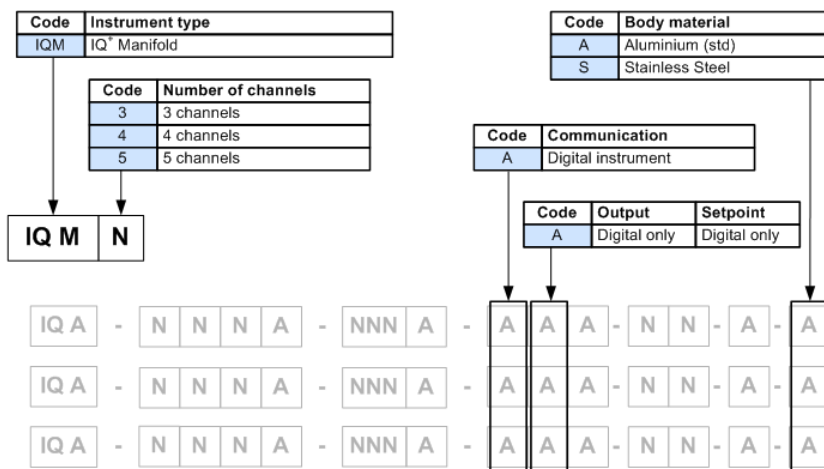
| Code | Instrument type |
|---|---|
| IQM | IQ$^+$ Manifold |

| Code | Number of channels |
|---|---|
| 3 | 3 channels |
| 4 | 4 channels |
| 5 | 5 channels |

| Code | Body material |
|---|---|
| A | Aluminium (std) |
| S | Stainless Steel |

| Code | Communication |
|---|---|
| A | Digital instrument |

| Code | Output | Setpoint |
|---|---|---|
| A | Digital only | Digital only |

IQ M N

IQ A - N N N A - NNN A - A A A - N N - A - A

IQ A - N N N A - NNN A - A A A - N N - A - A

IQ A - N N N A - NNN A - A A A - N N - A - A